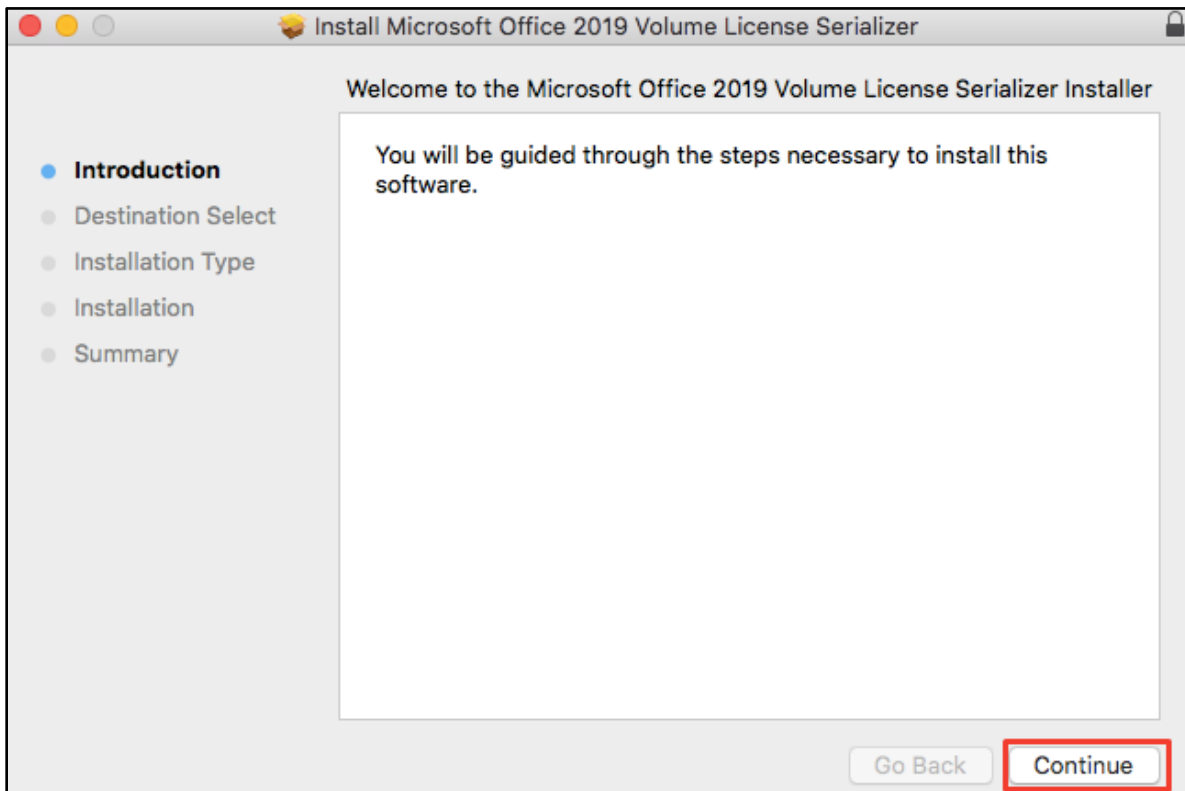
Install Microsoft Office 2019 Volume License Serializer

Welcome to the Microsoft Office 2019 Volume License Serializer Installer

Introduction
Destination Select
Installation Type
Installation
Summary

You will be guided through the steps necessary to install this software.

Go Back
Continue